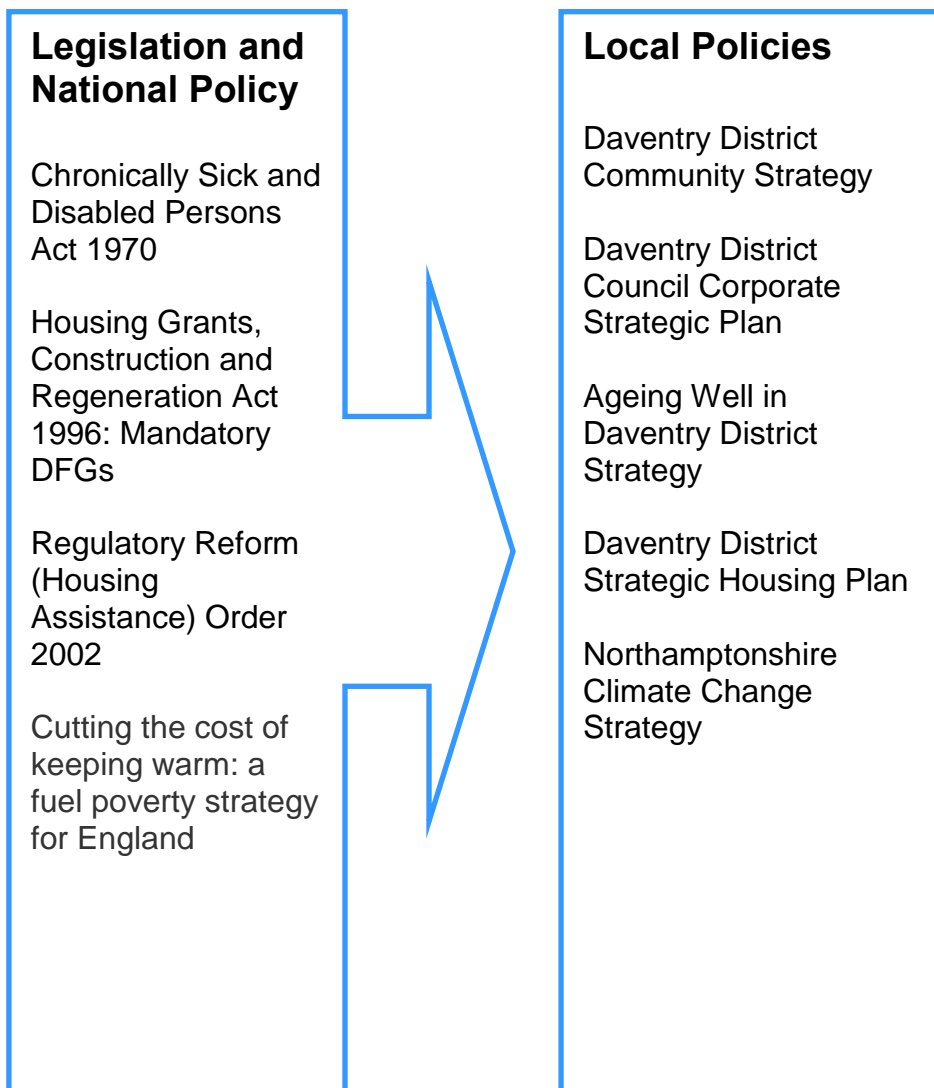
Legislation and National Policy

Chronically Sick and Disabled Persons Act 1970

Housing Grants, Construction and Regeneration Act 1996: Mandatory DFGs

Regulatory Reform (Housing Assistance) Order 2002

Cutting the cost of keeping warm: a fuel poverty strategy for England

Local Policies

Daventry District Community Strategy

Daventry District Council Corporate Strategic Plan

Ageing Well in Daventry District Strategy

Daventry District Strategic Housing Plan

Northamptonshire Climate Change Strategy